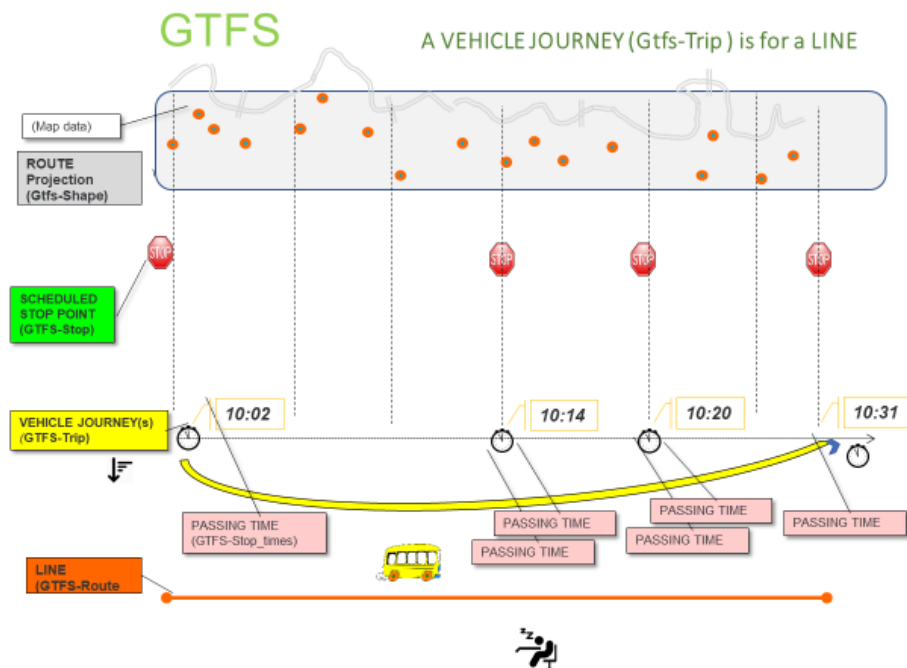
GTFS

A VEHICLE JOURNEY (Gtfs-Trip ) is for a LINE

(Map data)

ROUTE Projection (Gtfs-Shape)

STOP

STOP

STOP

STOP

SCHEDULED STOP POINT (GTFS-Stop)

VEHICLE JOURNEY(s) (GTFS-Trip)

10:02

10:14

10:20

10:31

PASSING TIME (GTFS-Stop_times)

PASSING TIME

PASSING TIME

PASSING TIME

PASSING TIME

PASSING TIME

LINE (GTFS-Route